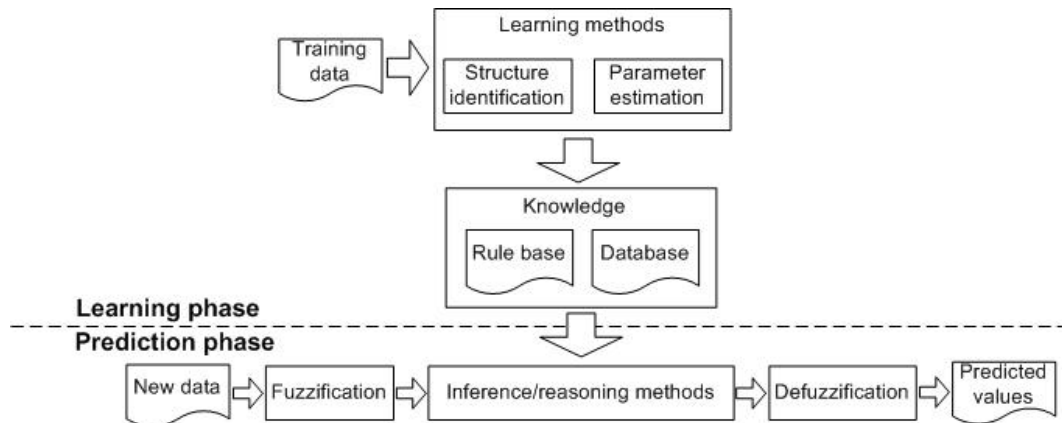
Training data

Learning methods

Structure identification

Parameter estimation

Knowledge

Rule base

Database

Learning phase

Prediction phase

New data

Fuzzification

Inference/reasoning methods

Defuzzification

Predicted values